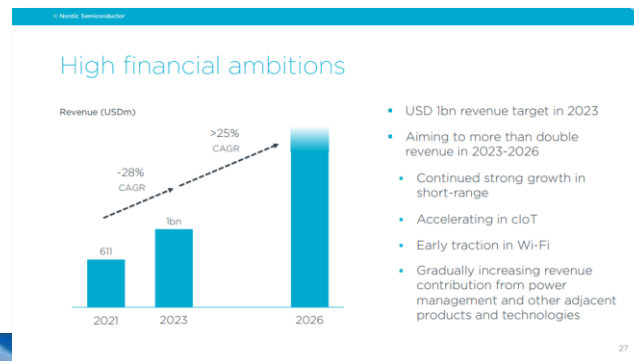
© Nordic Semiconductor

High financial ambitions

Revenue (USDm)

~28%
CAGR

>25%
CAGR

611

1bn

2021

2023

2026

- USD 1bn revenue target in 2023
- Aiming to more than double revenue in 2023-2026
- Continued strong growth in short-range
- Accelerating in cIoT
- Early traction in Wi-Fi
- Gradually increasing revenue contribution from power management and other adjacent products and technologies

27